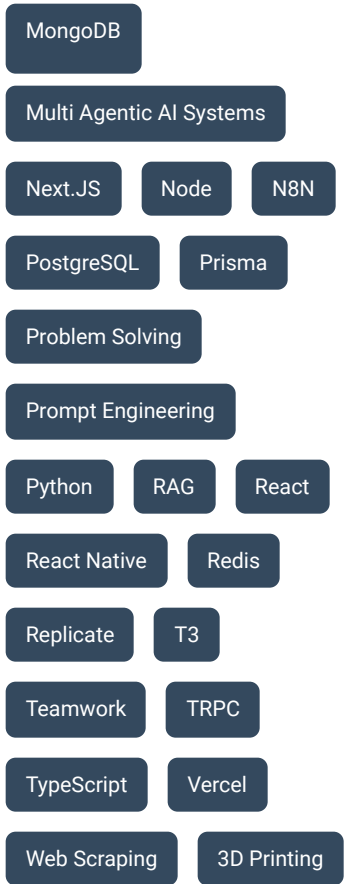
MongoDB

Multi Agentic AI Systems

Next.JS Node N8N

PostgreSQL Prisma

Problem Solving

Prompt Engineering

Python RAG React

React Native Redis

Replicate T3

Teamwork TRPC

TypeScript Vercel

Web Scraping 3D Printing